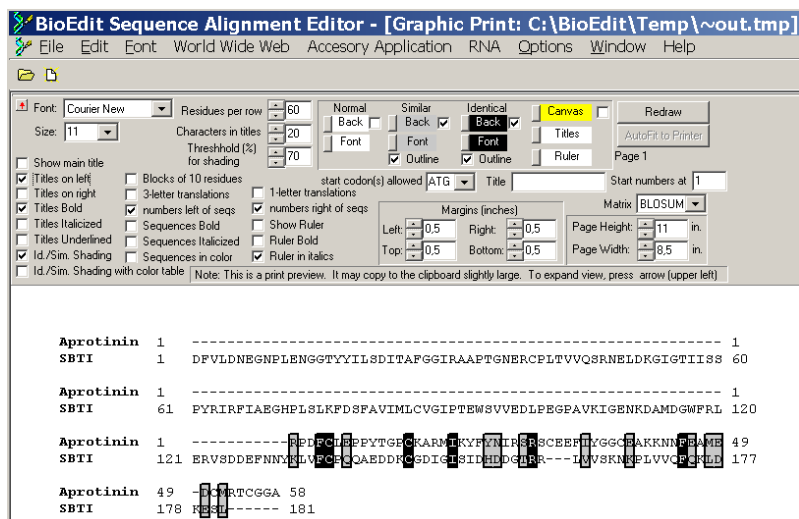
BioEdit Sequence Alignment Editor - [Graphic Print: C:\BioEdit\Temp\~out.tmp]

File Edit Font World Wide Web Accesory Application RNA Options Window Help

Font: Courier New
Size: 11
Residues per row 60
Characters in titles 20
Threshhold (%) for shading 70
Normal Back Font
Similar Back Font Outline
Identical Back Font Outline
Canvas
Titles
Ruler
Redraw
AutoFit to Printer
Page 1
Show main title
Titles on left
Titles on right
Titles Bold
Titles Italicized
Titles Underlined
Id./Sim. Shading
Id./Sim. Shading with color table
Blocks of 10 residues
3-letter translations
numbers left of seqs
Sequences Bold
Sequences Italicized
Sequences in color
1-letter translations
numbers right of seqs
Show Ruler
Ruler Bold
Ruler in italics
start codon(s) allowed ATG
Title
Start numbers at 1
Matrix BLOSUM
Margins (inches)
Left: 0,5
Right: 0,5
Top: 0,5
Bottom: 0,5
Page Height: 11 in.
Page Width: 8,5 in.
Note: This is a print preview. It may copy to the clipboard slightly large. To expand view, press arrow (upper left)

Aprotinin 1 ------------------------------------------------------------ 1
SBTI 1 DFVLDNEGNPLENGGTYYILSDITAFGGIRAAPTGNERCPLTVVQSRNELDKGIGTIISS 60

Aprotinin 1 ------------------------------------------------------------ 1
SBTI 61 PYRIRFIAEGHPLSLKFDSFAVIMLCVGIPTEWSVVEDLPEGPAVKIGENKDAMDGWFRL 120

Aprotinin 1 -----------RPDFCLEPPYTGPCKARMIRYFYNIPSRSCEEFIYGGCRAKKNNFRAME 49
SBTI 121 ERVSDDEFNNYKLVFCPQQAEDDKCGDIGISIDHDDGTRR---LVVSKNKPLVVQFQKLD 177

Aprotinin 49 -DCMRTCGGA 58
SBTI 178 KESL------ 181